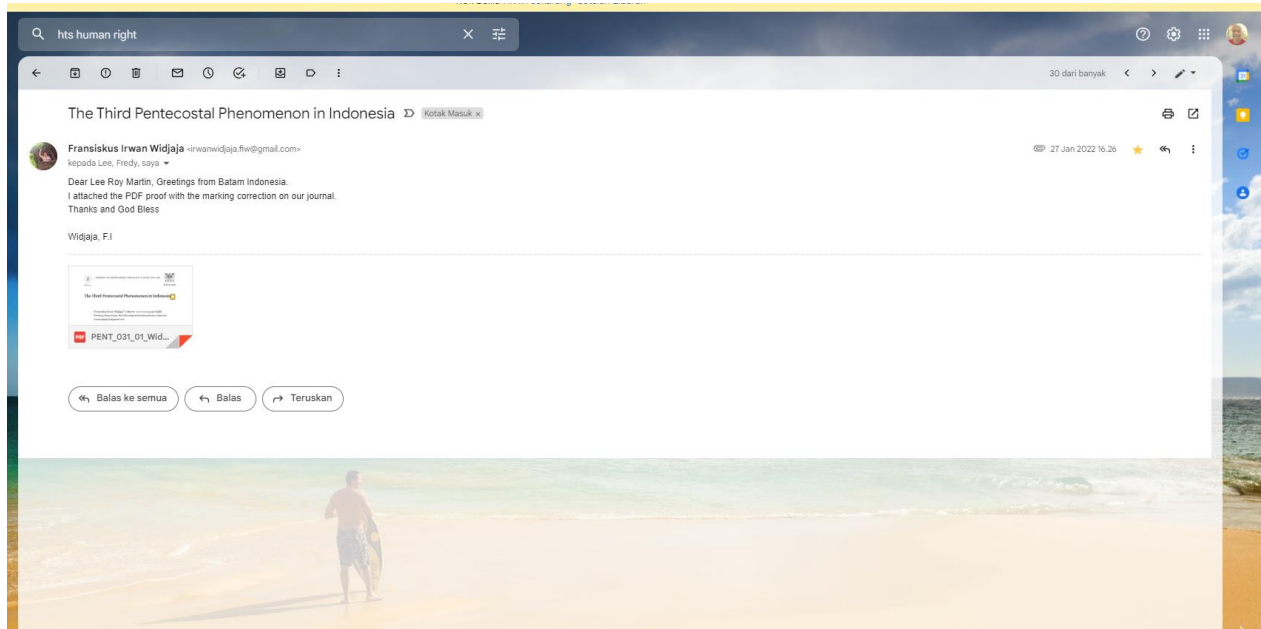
hts human right

30 dari banyak

The Third Pentecostal Phenomenon in Indonesia Kotak Masuk ×

Fransiskus Irwan Widjaja <irwanwidjaja.fiw@gmail.com>
kepada Lee, Fredy, saya

27 Jan 2022 16.26

Dear Lee Roy Martin, Greetings from Batam Indonesia.
I attached the PDF proof with the marking correction on our journal.
Thanks and God Bless

Widjaja, F.I

The Third Pentecostal Phenomenon in Indonesia

PENT_031_01_Wid...

Balas ke semua
Balas
Teruskan